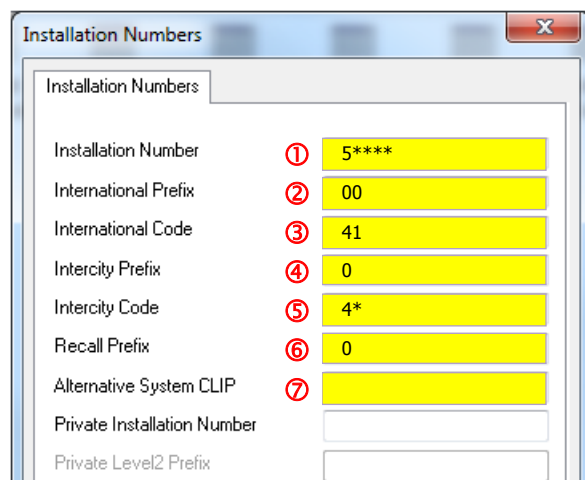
Installation Numbers

Installation Numbers

Installation Number ① 5****
International Prefix ② 00
International Code ③ 41
Intercity Prefix ④ 0
Intercity Code ⑤ 4*
Recall Prefix ⑥ 0
Alternative System CLIP ⑦
Private Installation Number
Private Level2 Prefix